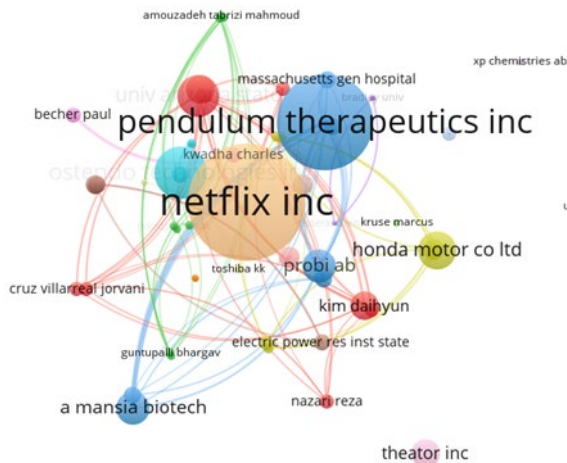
amouzadeh tabrizi mahmoud
xp chemistries ab
massachusetts gen hospital
univ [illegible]
bradley univ
becher paul
pendulum therapeutics inc
kwadha charles
ostemo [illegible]
netflix inc
kruse marcus
honda motor co ltd
probi ab
toshiba kk
cruz villarreal jorvani
kim daihyun
guntupalli bhargav
electric power res inst state
a mansia biotech
nazari reza
theator inc